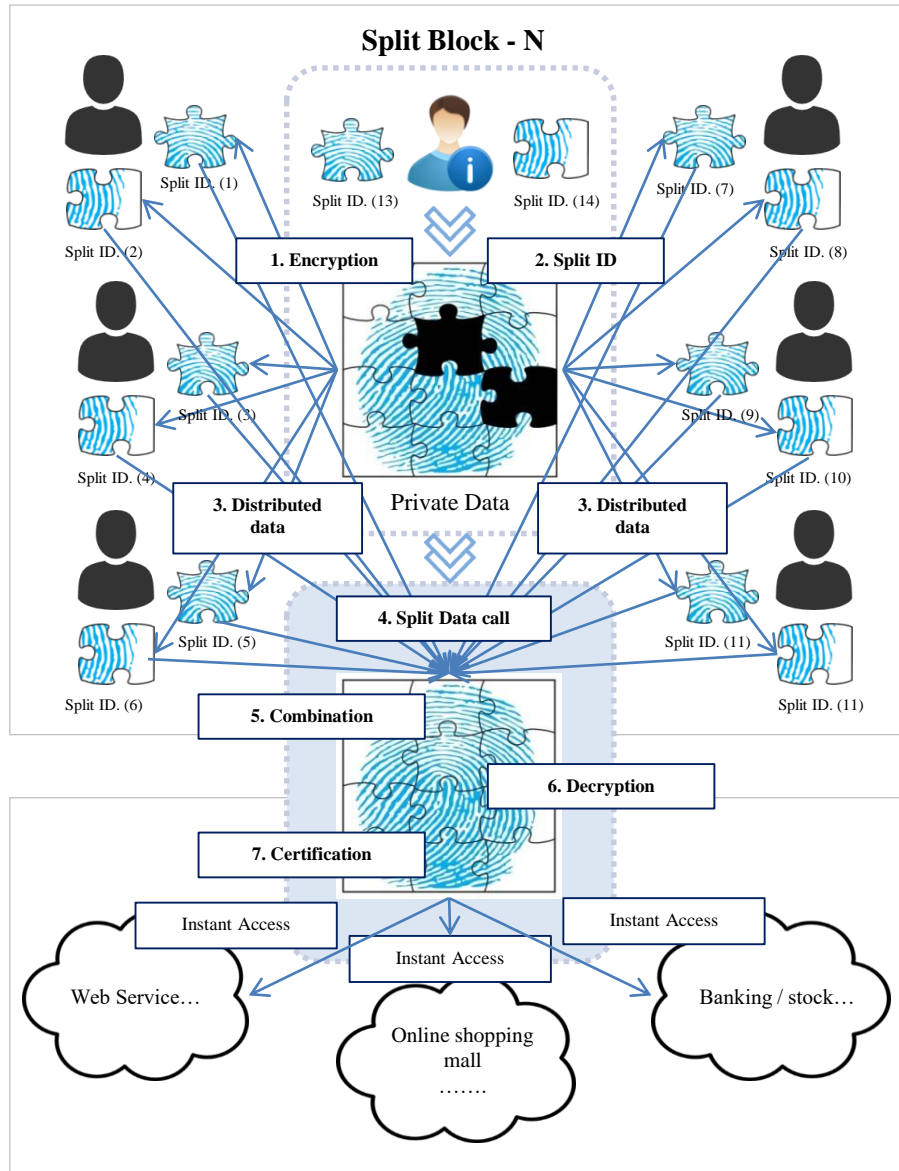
Split Block - N

Split ID. (1)

Split ID. (2)

Split ID. (13)

Split ID. (14)

Split ID. (7)

Split ID. (8)

1. Encryption

2. Split ID

Split ID. (3)

Split ID. (4)

Split ID. (9)

Split ID. (10)

Private Data

3. Distributed data

3. Distributed data

Split ID. (5)

Split ID. (6)

4. Split Data call

Split ID. (11)

Split ID. (11)

5. Combination

6. Decryption

7. Certification

Instant Access

Instant Access

Instant Access

Web Service…

Online shopping mall …….

Banking / stock…